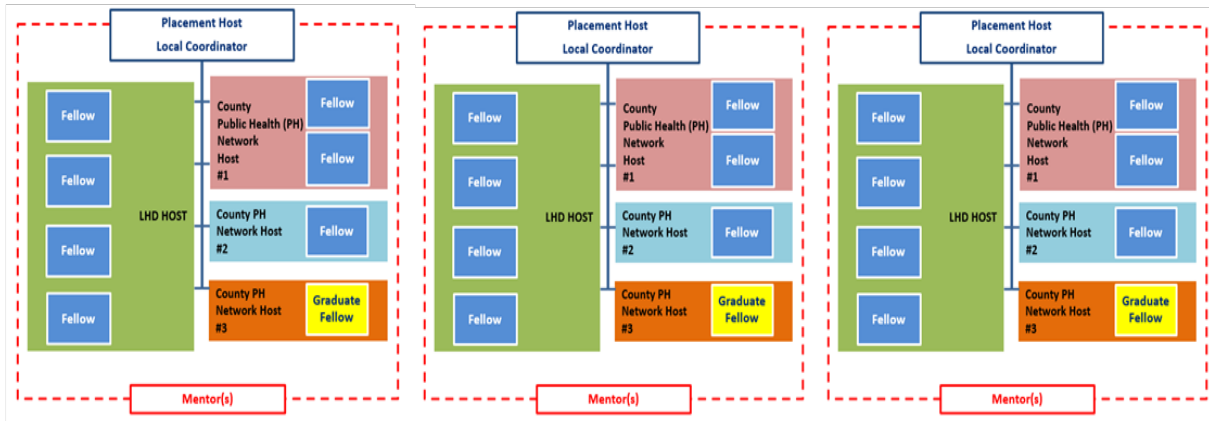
Placement Host
Local Coordinator

Fellow
Fellow
Fellow
Fellow
LHD HOST

County Public Health (PH) Network Host #1
Fellow
Fellow

County PH Network Host #2
Fellow

County PH Network Host #3
Graduate Fellow

Mentor(s)

Placement Host
Local Coordinator

Fellow
Fellow
Fellow
Fellow
LHD HOST

County Public Health (PH) Network Host #1
Fellow
Fellow

County PH Network Host #2
Fellow

County PH Network Host #3
Graduate Fellow

Mentor(s)

Placement Host
Local Coordinator

Fellow
Fellow
Fellow
Fellow
LHD HOST

County Public Health (PH) Network Host #1
Fellow
Fellow

County PH Network Host #2
Fellow

County PH Network Host #3
Graduate Fellow

Mentor(s)